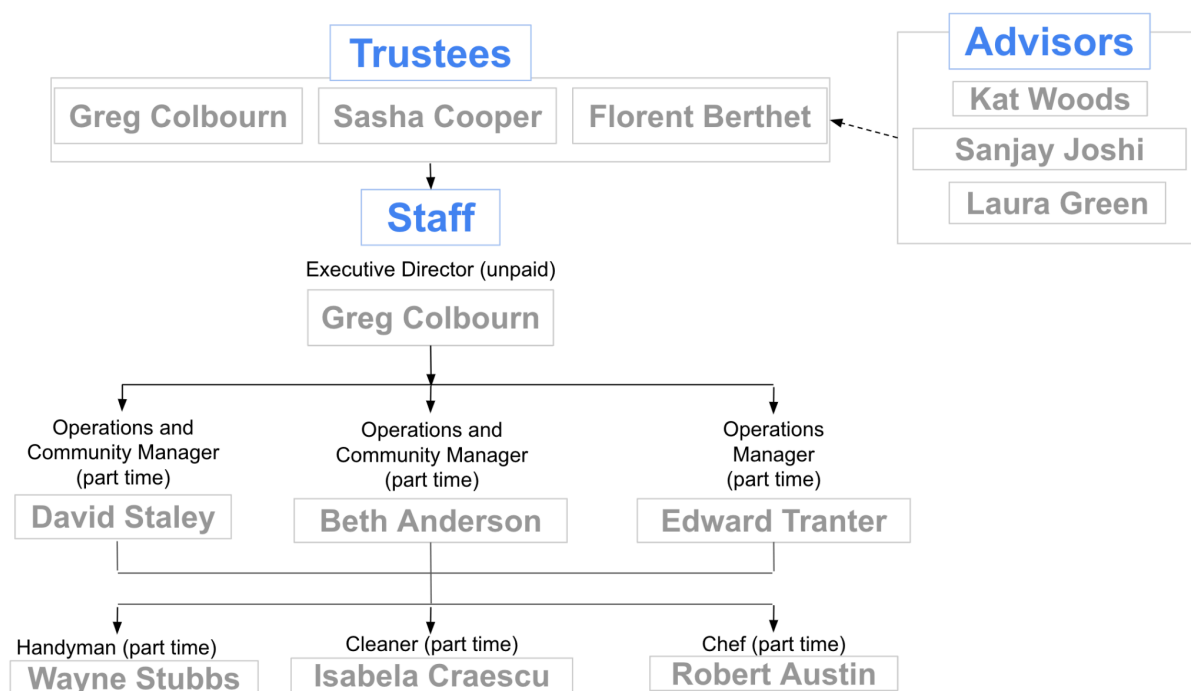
Trustees

Greg Colbourn
Sasha Cooper
Florent Berthet

Advisors

Kat Woods
Sanjay Joshi
Laura Green

Staff

Executive Director (unpaid)
Greg Colbourn

Operations and Community Manager (part time)
David Staley

Operations and Community Manager (part time)
Beth Anderson

Operations Manager (part time)
Edward Tranter

Handyman (part time)
Wayne Stubbs

Cleaner (part time)
Isabela Craescu

Chef (part time)
Robert Austin